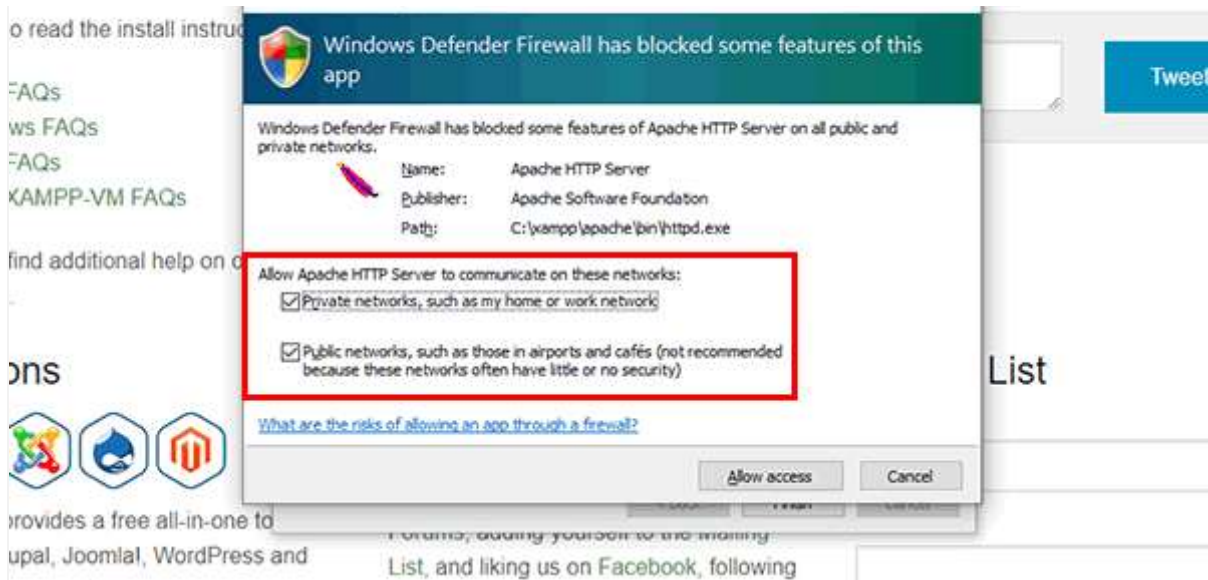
o read the install instruc

FAQs
ws FAQs
FAQs
XAMPP-VM FAQs

find additional help on o

ons

provides a free all-in-one to
upal, Joomla!, WordPress and

Tweet

List

Forums, adding yourself to the Mailing List, and liking us on Facebook, following

Windows Defender Firewall has blocked some features of this app

Windows Defender Firewall has blocked some features of Apache HTTP Server on all public and private networks.

Name: Apache HTTP Server
Publisher: Apache Software Foundation
Path: C:\xampp\apache\bin\httpd.exe

Allow Apache HTTP Server to communicate on these networks:

Private networks, such as my home or work network

Public networks, such as those in airports and cafés (not recommended because these networks often have little or no security)

What are the risks of allowing an app through a firewall?

Allow access
Cancel